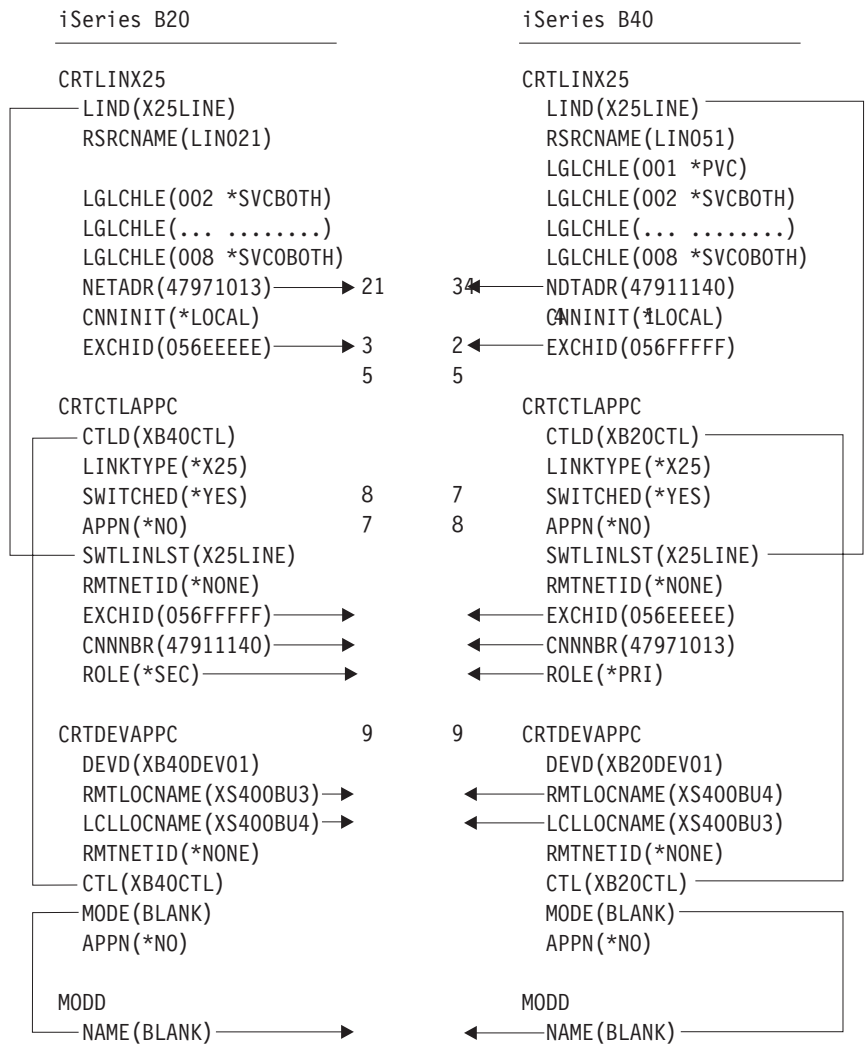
iSeries B20

CRTLINX25
LIND(X25LINE)
RSRCNAME(LIN021)

LGLCHLE(002 *SVCBOTH)
LGLCHLE(... ........)
LGLCHLE(008 *SVCOBOTH)
NETADR(47971013) 21
CNNINIT(*LOCAL)
EXCHID(056EEEEE) 3
5

CRTCTLAPPC
CTLD(XB40CTL)
LINKTYPE(*X25)
SWITCHED(*YES) 8
APPN(*NO) 7
SWTLINLST(X25LINE)
RMTNETID(*NONE)
EXCHID(056FFFFF)
CNNNBR(47911140)
ROLE(*SEC)

CRTDEVAPPC 9
DEVD(XB40DEV01)
RMTLOCNAME(XS400BU3)
LCLLOCNAME(XS400BU4)
RMTNETID(*NONE)
CTL(XB40CTL)
MODE(BLANK)
APPN(*NO)

MODD
NAME(BLANK)

iSeries B40

CRTLINX25
LIND(X25LINE)
RSRCNAME(LIN051)
LGLCHLE(001 *PVC)
LGLCHLE(002 *SVCBOTH)
LGLCHLE(... ........)
LGLCHLE(008 *SVCOBOTH)
34 NDTADR(47911140)
CNNINIT(*LOCAL)
2 EXCHID(056FFFFF)
5

CRTCTLAPPC
CTLD(XB20CTL)
LINKTYPE(*X25)
7 SWITCHED(*YES)
8 APPN(*NO)
SWTLINLST(X25LINE)
RMTNETID(*NONE)
EXCHID(056EEEEE)
CNNNBR(47971013)
ROLE(*PRI)

9 CRTDEVAPPC
DEVD(XB20DEV01)
RMTLOCNAME(XS400BU4)
LCLLOCNAME(XS400BU3)
RMTNETID(*NONE)
CTL(XB20CTL)
MODE(BLANK)
APPN(*NO)

MODD
NAME(BLANK)